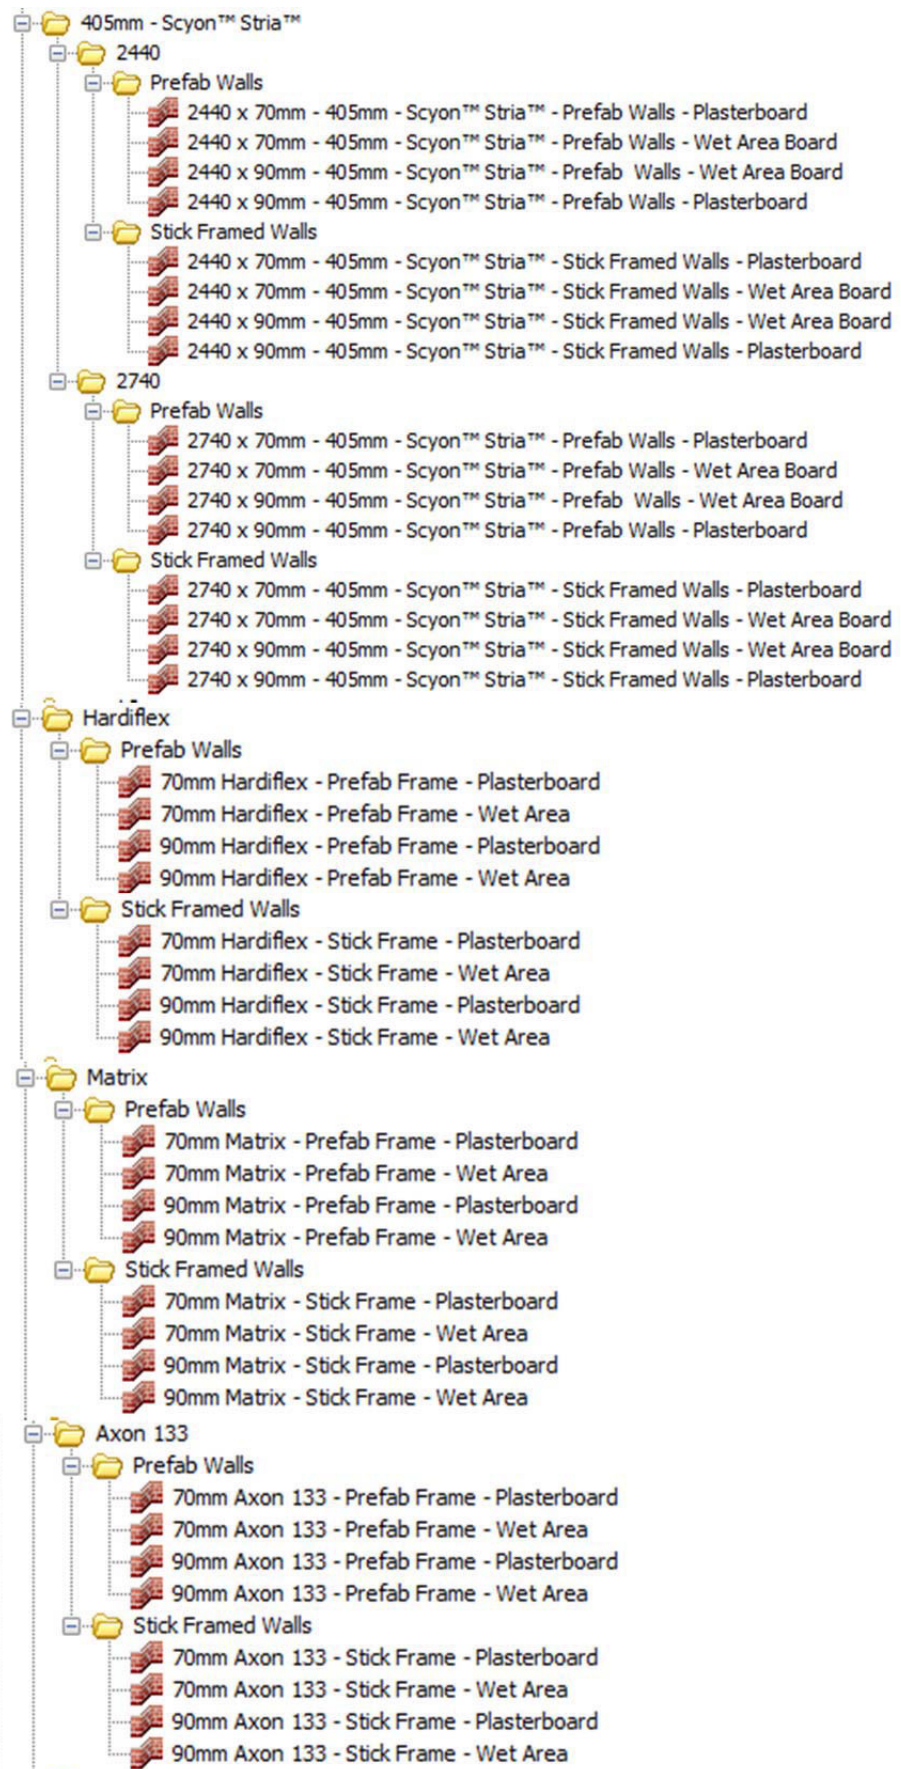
405mm - Scyon™ Stria™
2440
Prefab Walls
2440 x 70mm - 405mm - Scyon™ Stria™ - Prefab Walls - Plasterboard
2440 x 70mm - 405mm - Scyon™ Stria™ - Prefab Walls - Wet Area Board
2440 x 90mm - 405mm - Scyon™ Stria™ - Prefab Walls - Wet Area Board
2440 x 90mm - 405mm - Scyon™ Stria™ - Prefab Walls - Plasterboard
Stick Framed Walls
2440 x 70mm - 405mm - Scyon™ Stria™ - Stick Framed Walls - Plasterboard
2440 x 70mm - 405mm - Scyon™ Stria™ - Stick Framed Walls - Wet Area Board
2440 x 90mm - 405mm - Scyon™ Stria™ - Stick Framed Walls - Wet Area Board
2440 x 90mm - 405mm - Scyon™ Stria™ - Stick Framed Walls - Plasterboard
2740
Prefab Walls
2740 x 70mm - 405mm - Scyon™ Stria™ - Prefab Walls - Plasterboard
2740 x 70mm - 405mm - Scyon™ Stria™ - Prefab Walls - Wet Area Board
2740 x 90mm - 405mm - Scyon™ Stria™ - Prefab Walls - Wet Area Board
2740 x 90mm - 405mm - Scyon™ Stria™ - Prefab Walls - Plasterboard
Stick Framed Walls
2740 x 70mm - 405mm - Scyon™ Stria™ - Stick Framed Walls - Plasterboard
2740 x 70mm - 405mm - Scyon™ Stria™ - Stick Framed Walls - Wet Area Board
2740 x 90mm - 405mm - Scyon™ Stria™ - Stick Framed Walls - Wet Area Board
2740 x 90mm - 405mm - Scyon™ Stria™ - Stick Framed Walls - Plasterboard
Hardiflex
Prefab Walls
70mm Hardiflex - Prefab Frame - Plasterboard
70mm Hardiflex - Prefab Frame - Wet Area
90mm Hardiflex - Prefab Frame - Plasterboard
90mm Hardiflex - Prefab Frame - Wet Area
Stick Framed Walls
70mm Hardiflex - Stick Frame - Plasterboard
70mm Hardiflex - Stick Frame - Wet Area
90mm Hardiflex - Stick Frame - Plasterboard
90mm Hardiflex - Stick Frame - Wet Area
Matrix
Prefab Walls
70mm Matrix - Prefab Frame - Plasterboard
70mm Matrix - Prefab Frame - Wet Area
90mm Matrix - Prefab Frame - Plasterboard
90mm Matrix - Prefab Frame - Wet Area
Stick Framed Walls
70mm Matrix - Stick Frame - Plasterboard
70mm Matrix - Stick Frame - Wet Area
90mm Matrix - Stick Frame - Plasterboard
90mm Matrix - Stick Frame - Wet Area
Axon 133
Prefab Walls
70mm Axon 133 - Prefab Frame - Plasterboard
70mm Axon 133 - Prefab Frame - Wet Area
90mm Axon 133 - Prefab Frame - Plasterboard
90mm Axon 133 - Prefab Frame - Wet Area
Stick Framed Walls
70mm Axon 133 - Stick Frame - Plasterboard
70mm Axon 133 - Stick Frame - Wet Area
90mm Axon 133 - Stick Frame - Plasterboard
90mm Axon 133 - Stick Frame - Wet Area